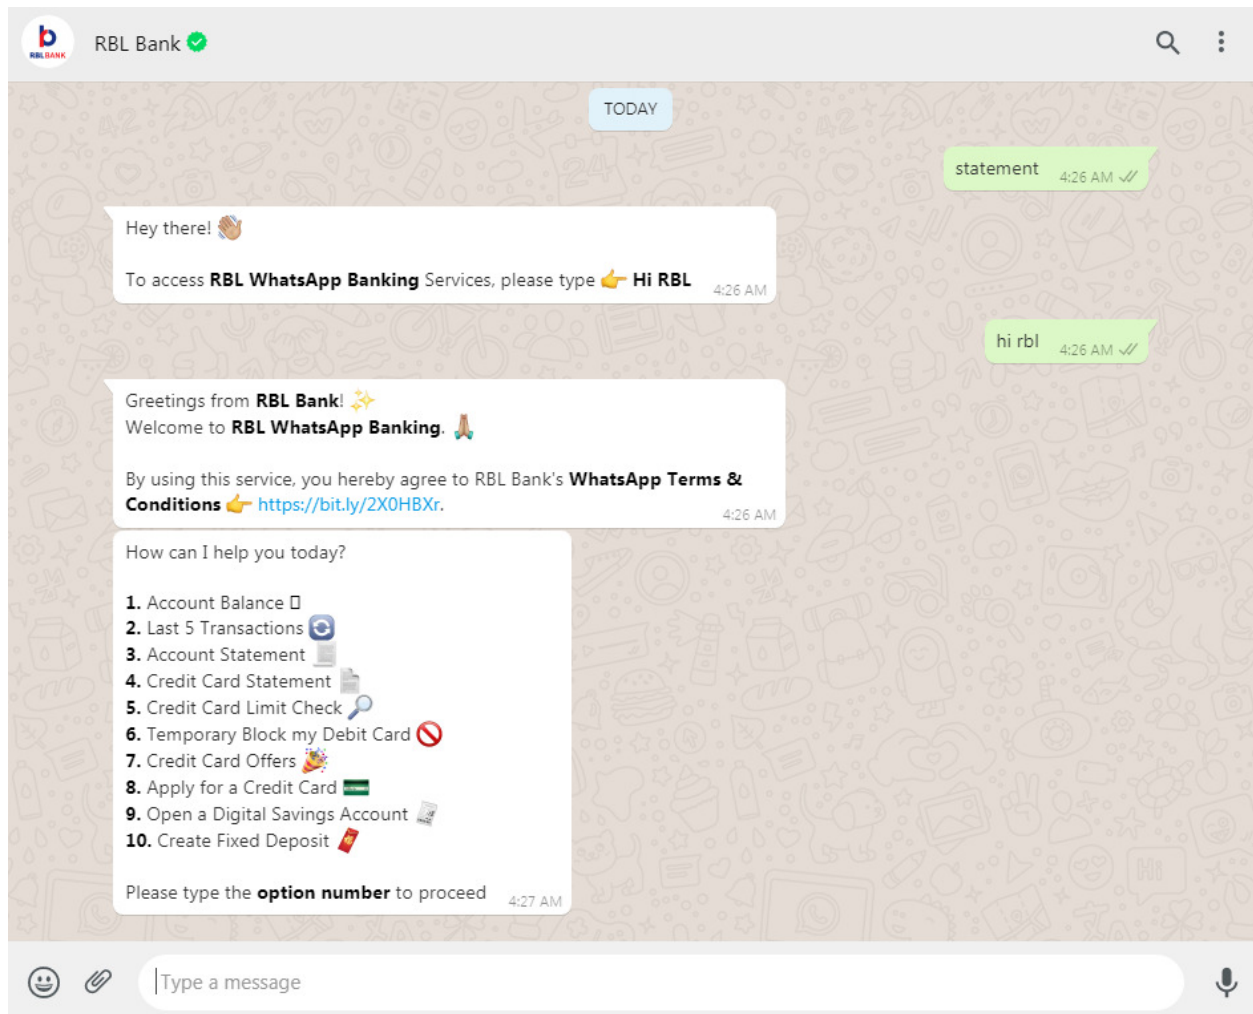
RBL BANK

RBL Bank

TODAY

statement 4:26 AM

Hey there! 👋

To access **RBL WhatsApp Banking** Services, please type 👉 **Hi RBL** 4:26 AM

hi rbl 4:26 AM

Greetings from **RBL Bank**! ✨
Welcome to **RBL WhatsApp Banking**. 🙏

By using this service, you hereby agree to RBL Bank's **WhatsApp Terms & Conditions** 👉 https://bit.ly/2X0HBXr. 4:26 AM

How can I help you today?

**1.** Account Balance
**2.** Last 5 Transactions
**3.** Account Statement
**4.** Credit Card Statement
**5.** Credit Card Limit Check
**6.** Temporary Block my Debit Card
**7.** Credit Card Offers
**8.** Apply for a Credit Card
**9.** Open a Digital Savings Account
**10.** Create Fixed Deposit

Please type the **option number** to proceed 4:27 AM

Type a message